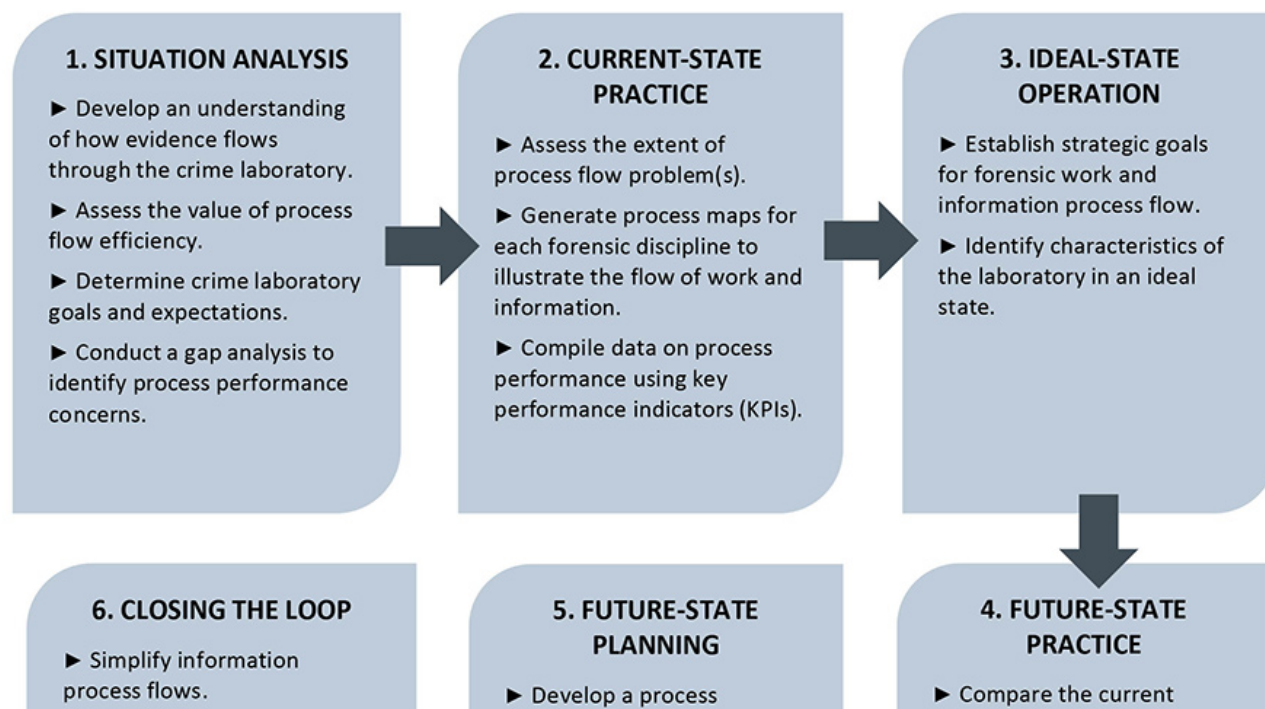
1. SITUATION ANALYSIS

► Develop an understanding of how evidence flows through the crime laboratory.

► Assess the value of process flow efficiency.

► Determine crime laboratory goals and expectations.

► Conduct a gap analysis to identify process performance concerns.

2. CURRENT-STATE PRACTICE

► Assess the extent of process flow problem(s).

► Generate process maps for each forensic discipline to illustrate the flow of work and information.

► Compile data on process performance using key performance indicators (KPIs).

3. IDEAL-STATE OPERATION

► Establish strategic goals for forensic work and information process flow.

► Identify characteristics of the laboratory in an ideal state.

6. CLOSING THE LOOP

► Simplify information process flows.

5. FUTURE-STATE PLANNING

► Develop a process

4. FUTURE-STATE PRACTICE

► Compare the current